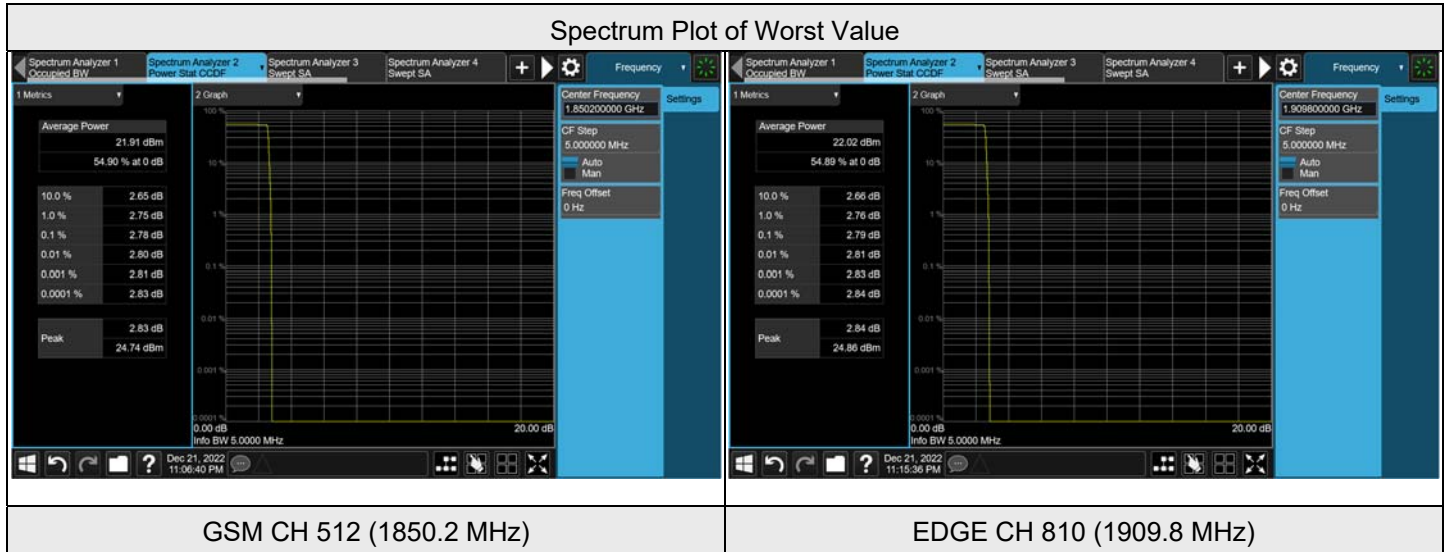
Spectrum Plot of Worst Value

Spectrum Analyzer 1 Occupied BW | Spectrum Analyzer 2 Power Stat CCDF | Spectrum Analyzer 3 Swept SA | Spectrum Analyzer 4 Swept SA | Frequency

1 Metrics | 2 Graph

Average Power
21.91 dBm
54.90 % at 0 dB

| | |
|---|---|
| 10.0 % | 2.65 dB |
| 1.0 % | 2.75 dB |
| 0.1 % | 2.78 dB |
| 0.01 % | 2.80 dB |
| 0.001 % | 2.81 dB |
| 0.0001 % | 2.83 dB |

Peak 2.83 dB
24.74 dBm

100 %
10 %
1 %
0.1 %
0.01 %
0.001 %
0.0001 %
0.00 dB
Info BW 5.0000 MHz
20.00 dB

Center Frequency
1.850200000 GHz
Settings
CF Step
5.000000 MHz
Auto
Man
Freq Offset
0 Hz

Dec 21, 2022 11:06:40 PM

Spectrum Analyzer 1 Occupied BW | Spectrum Analyzer 2 Power Stat CCDF | Spectrum Analyzer 3 Swept SA | Spectrum Analyzer 4 Swept SA | Frequency

1 Metrics | 2 Graph

Average Power
22.02 dBm
54.89 % at 0 dB

| | |
|---|---|
| 10.0 % | 2.66 dB |
| 1.0 % | 2.76 dB |
| 0.1 % | 2.79 dB |
| 0.01 % | 2.81 dB |
| 0.001 % | 2.83 dB |
| 0.0001 % | 2.84 dB |

Peak 2.84 dB
24.86 dBm

100 %
10 %
1 %
0.1 %
0.01 %
0.001 %
0.0001 %
0.00 dB
Info BW 5.0000 MHz
20.00 dB

Center Frequency
1.909800000 GHz
Settings
CF Step
5.000000 MHz
Auto
Man
Freq Offset
0 Hz

Dec 21, 2022 11:15:36 PM

GSM CH 512 (1850.2 MHz)

EDGE CH 810 (1909.8 MHz)